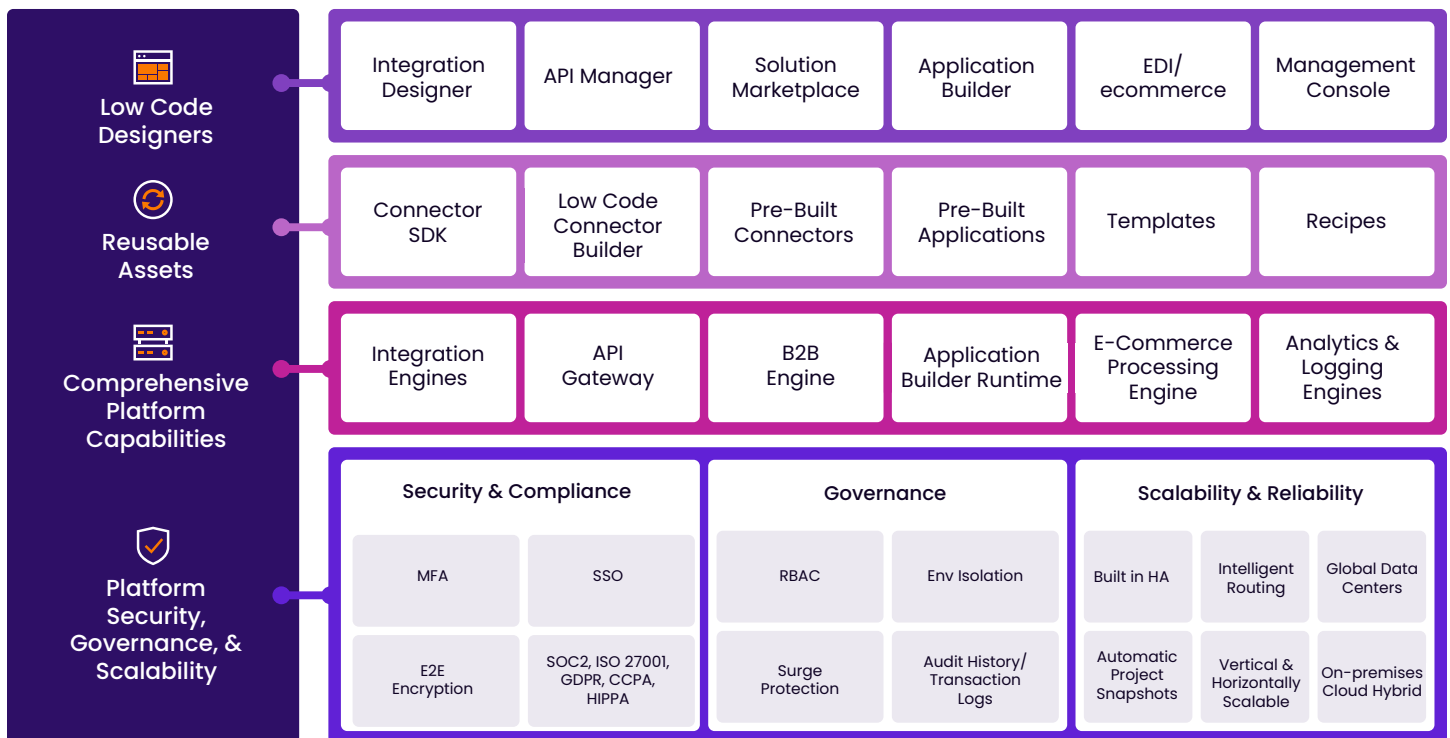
Low Code Designers

Integration Designer

API Manager

Solution Marketplace

Application Builder

EDI/ ecommerce

Management Console

Reusable Assets

Connector SDK

Low Code Connector Builder

Pre-Built Connectors

Pre-Built Applications

Templates

Recipes

Comprehensive Platform Capabilities

Integration Engines

API Gateway

B2B Engine

Application Builder Runtime

E-Commerce Processing Engine

Analytics & Logging Engines

Platform Security, Governance, & Scalability

Security & Compliance

MFA

SSO

E2E Encryption

SOC2, ISO 27001, GDPR, CCPA, HIPPA

Governance

RBAC

Env Isolation

Surge Protection

Audit History/ Transaction Logs

Scalability & Reliability

Built in HA

Intelligent Routing

Global Data Centers

Automatic Project Snapshots

Vertical & Horizontally Scalable

On-premises Cloud Hybrid